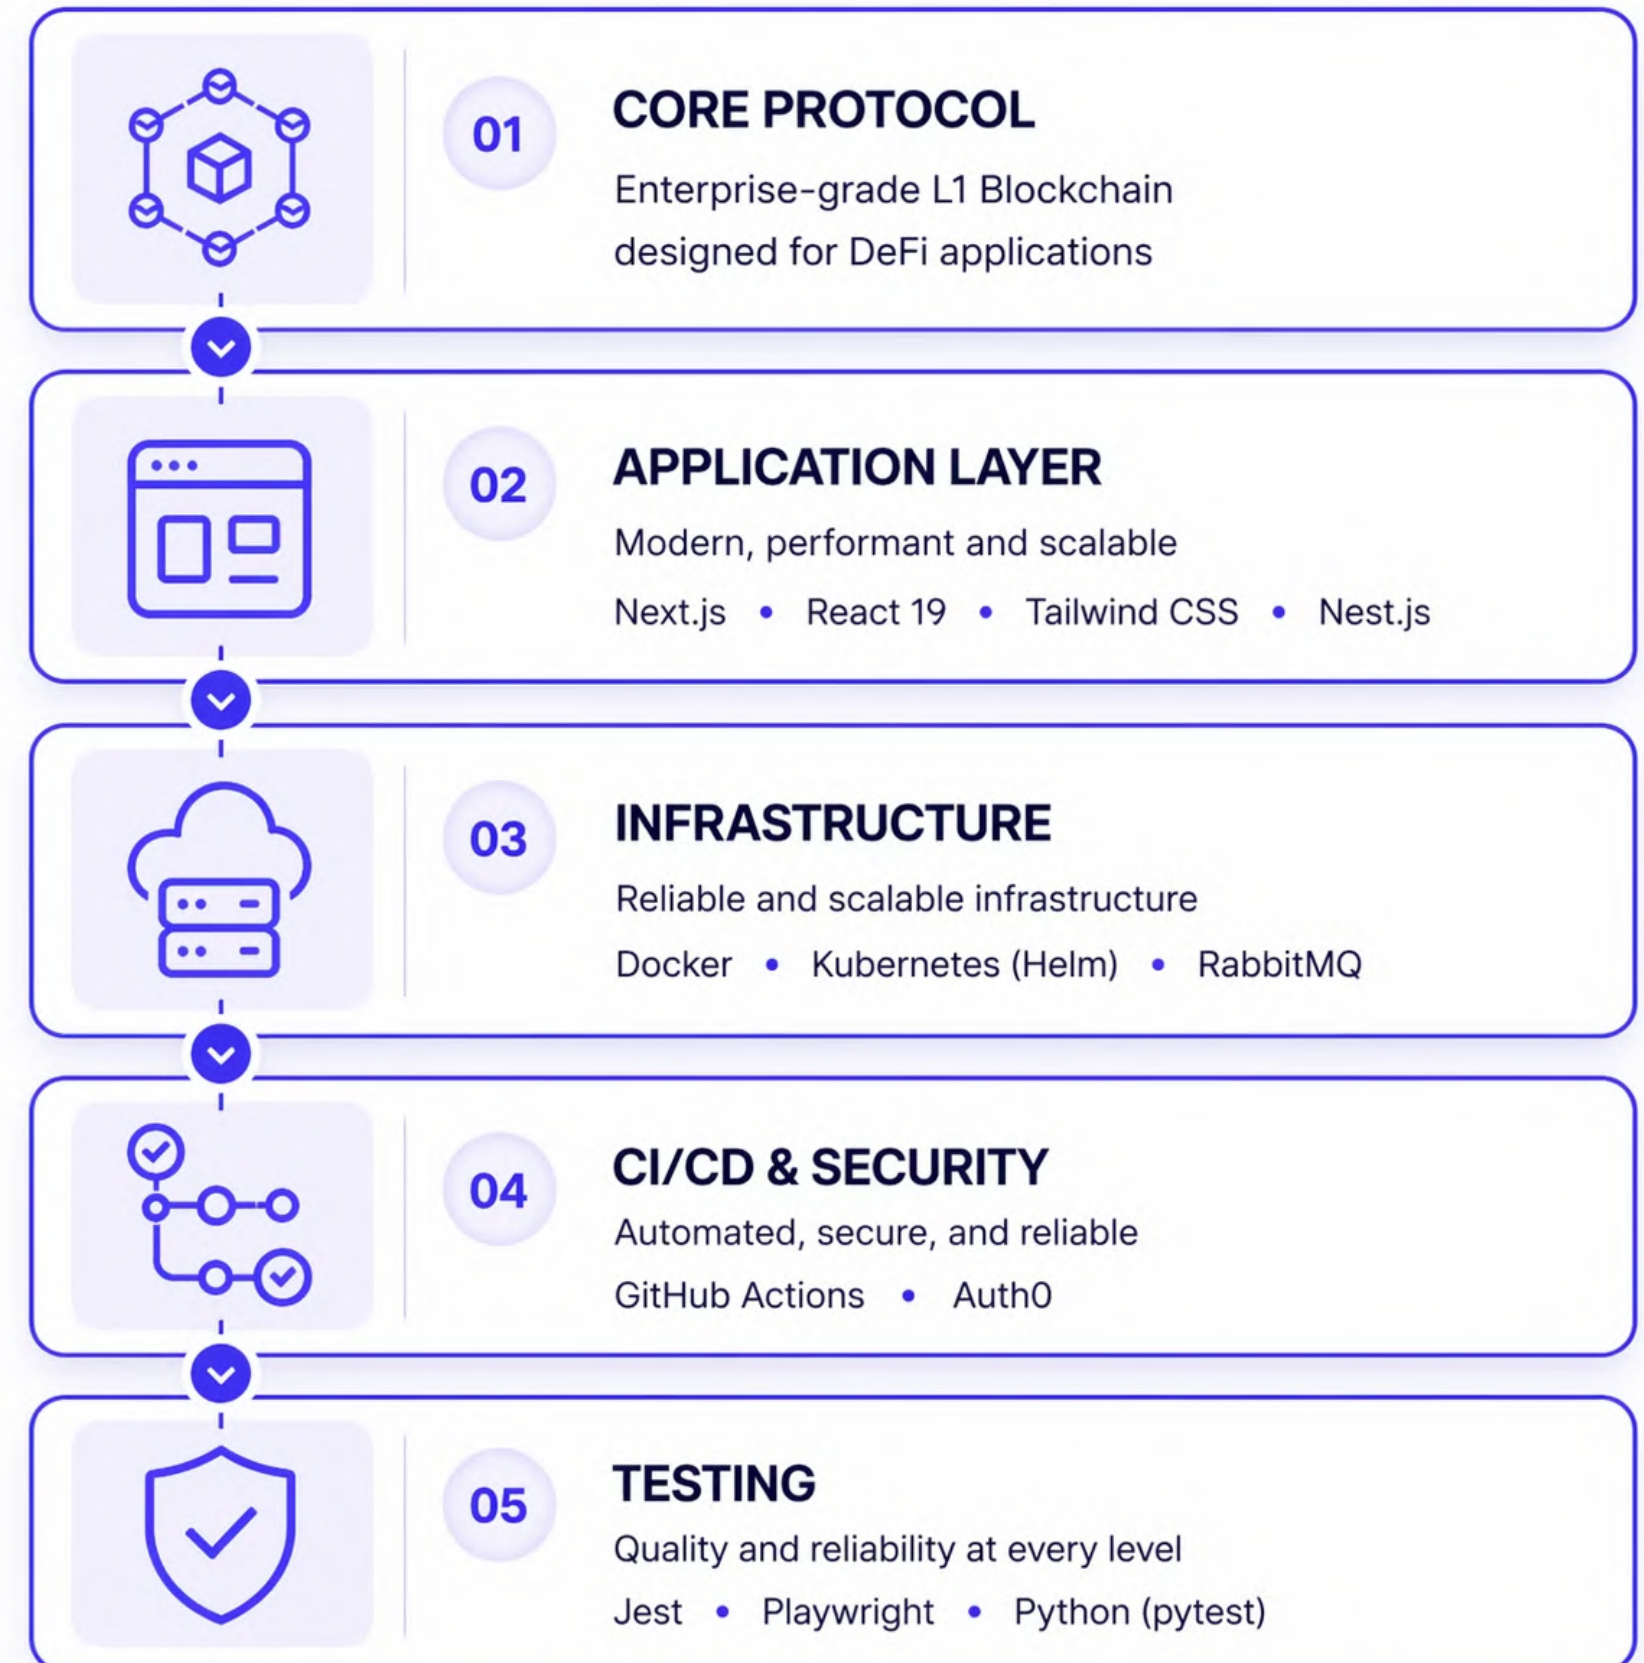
01

CORE PROTOCOL

Enterprise-grade L1 Blockchain designed for DeFi applications

02

APPLICATION LAYER

Modern, performant and scalable

Next.js • React 19 • Tailwind CSS • Nest.js

03

INFRASTRUCTURE

Reliable and scalable infrastructure

Docker • Kubernetes (Helm) • RabbitMQ

04

CI/CD & SECURITY

Automated, secure, and reliable

GitHub Actions • Auth0

05

TESTING

Quality and reliability at every level

Jest • Playwright • Python (pytest)